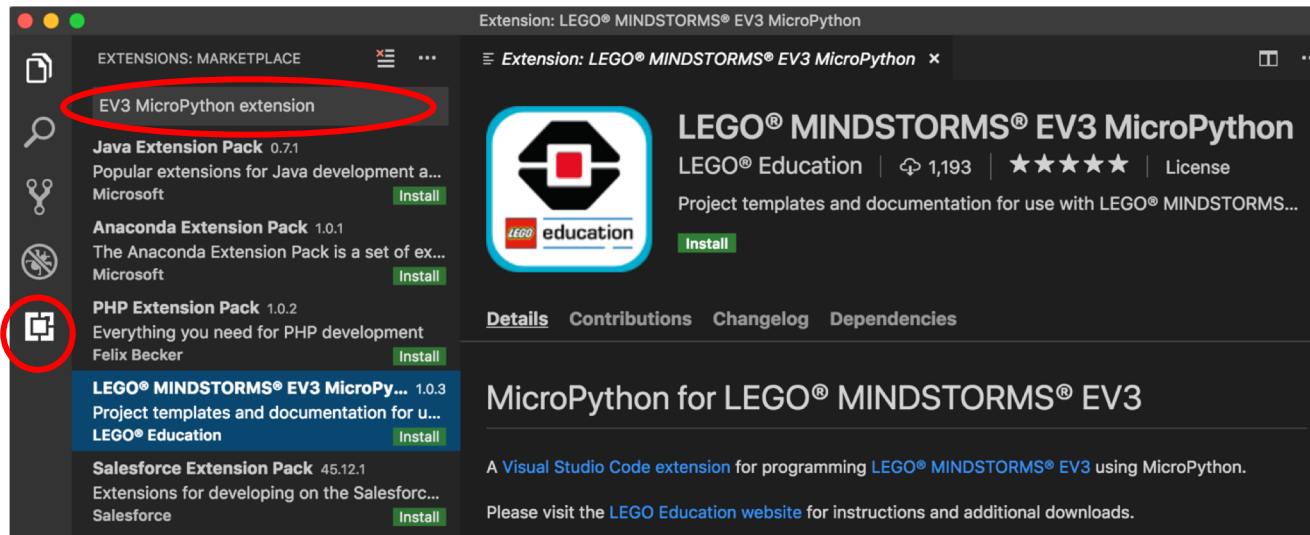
Extension: LEGO® MINDSTORMS® EV3 MicroPython

EXTENSIONS: MARKETPLACE

EV3 MicroPython extension

Java Extension Pack 0.7.1
Popular extensions for Java development a...
Microsoft
Install

Anaconda Extension Pack 1.0.1
The Anaconda Extension Pack is a set of ex...
Microsoft
Install

PHP Extension Pack 1.0.2
Everything you need for PHP development
Felix Becker
Install

LEGO® MINDSTORMS® EV3 MicroPy... 1.0.3
Project templates and documentation for u...
LEGO® Education
Install

Salesforce Extension Pack 45.12.1
Extensions for developing on the Salesforc...
Salesforce
Install

Extension: LEGO® MINDSTORMS® EV3 MicroPython ×

LEGO education

LEGO® MINDSTORMS® EV3 MicroPython
LEGO® Education | 1,193 | ★★★★★ | License
Project templates and documentation for use with LEGO® MINDSTORMS...
Install

Details Contributions Changelog Dependencies

MicroPython for LEGO® MINDSTORMS® EV3

A Visual Studio Code extension for programming LEGO® MINDSTORMS® EV3 using MicroPython.

Please visit the LEGO Education website for instructions and additional downloads.